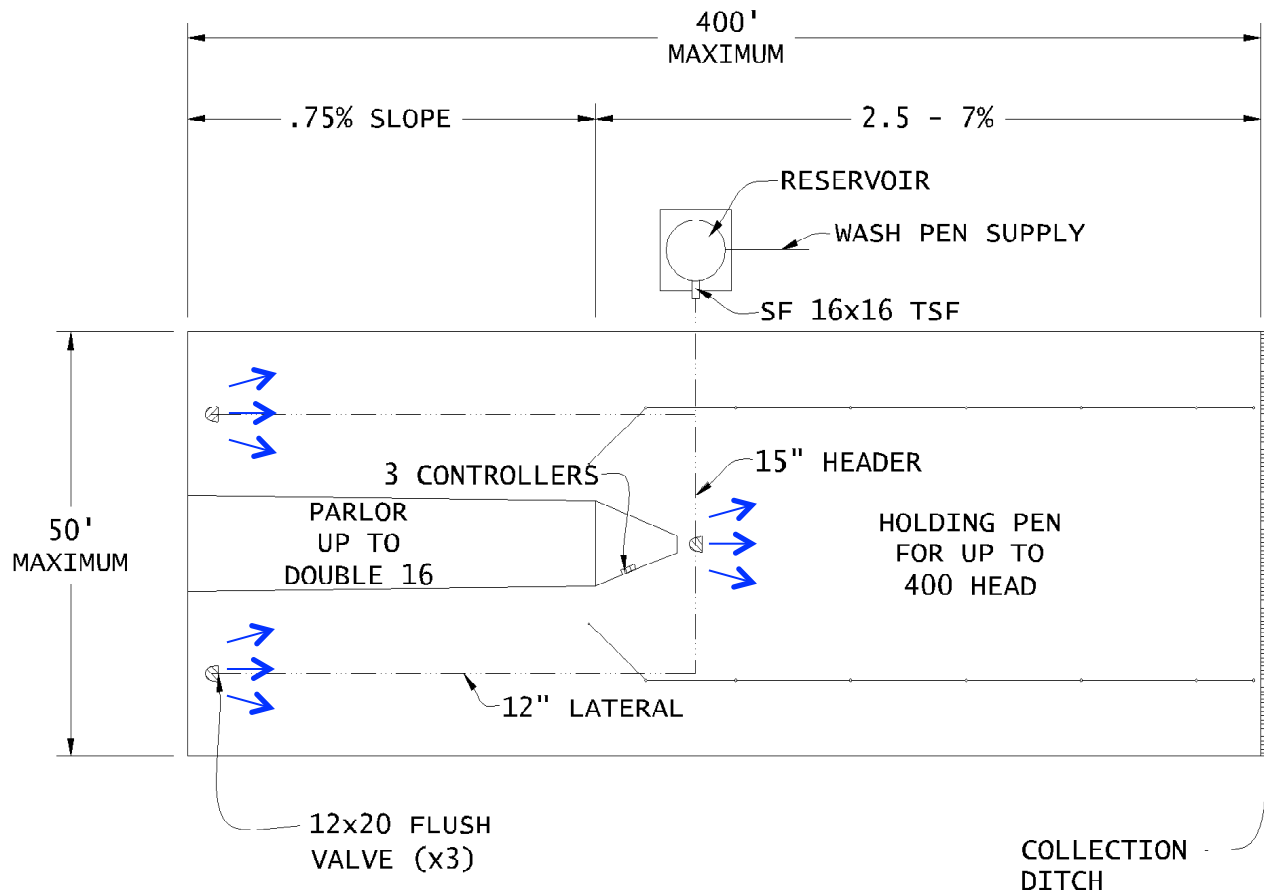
400'
MAXIMUM

.75% SLOPE

2.5 - 7%

RESERVOIR

WASH PEN SUPPLY

SF 16x16 TSF

50'
MAXIMUM

3 CONTROLLERS

15" HEADER

PARLOR
UP TO
DOUBLE 16

HOLDING PEN
FOR UP TO
400 HEAD

12" LATERAL

12x20 FLUSH
VALVE (x3)

COLLECTION
DITCH